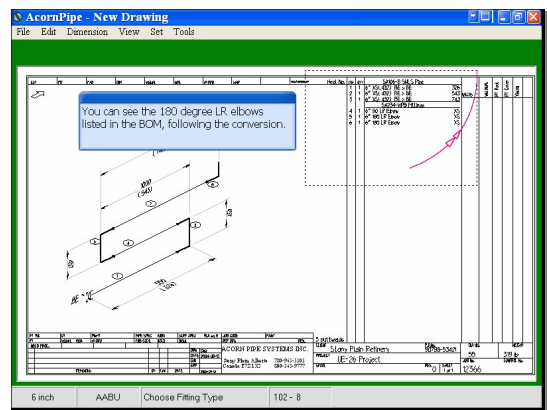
AcornPipe - New Drawing

File Edit Dimension View Set Tools

You can see the 180 degree LR elbows listed in the BOM, following the conversion.

SA106-B SMLS Pipe
1 1 6" XS(.432) PE x BE 324
2 1 6" XS(.432) PE x BE 543
3 1 6" XS(.432) PE x BE 763
4 1 6" 90 LR Elbow XS
5 1 6" 180 LR Elbow XS
6 1 6" 180 LR Elbow XS

ACORN PIPE SYSTEMS INC

Stony Plain, Alberta 780-963-1001
Canada T7Z 1X3 780-963-9777

Stony Plain Refinery
UE-26 Project
12366

6 inch | AABU | Choose Fitting Type | 102 - 8